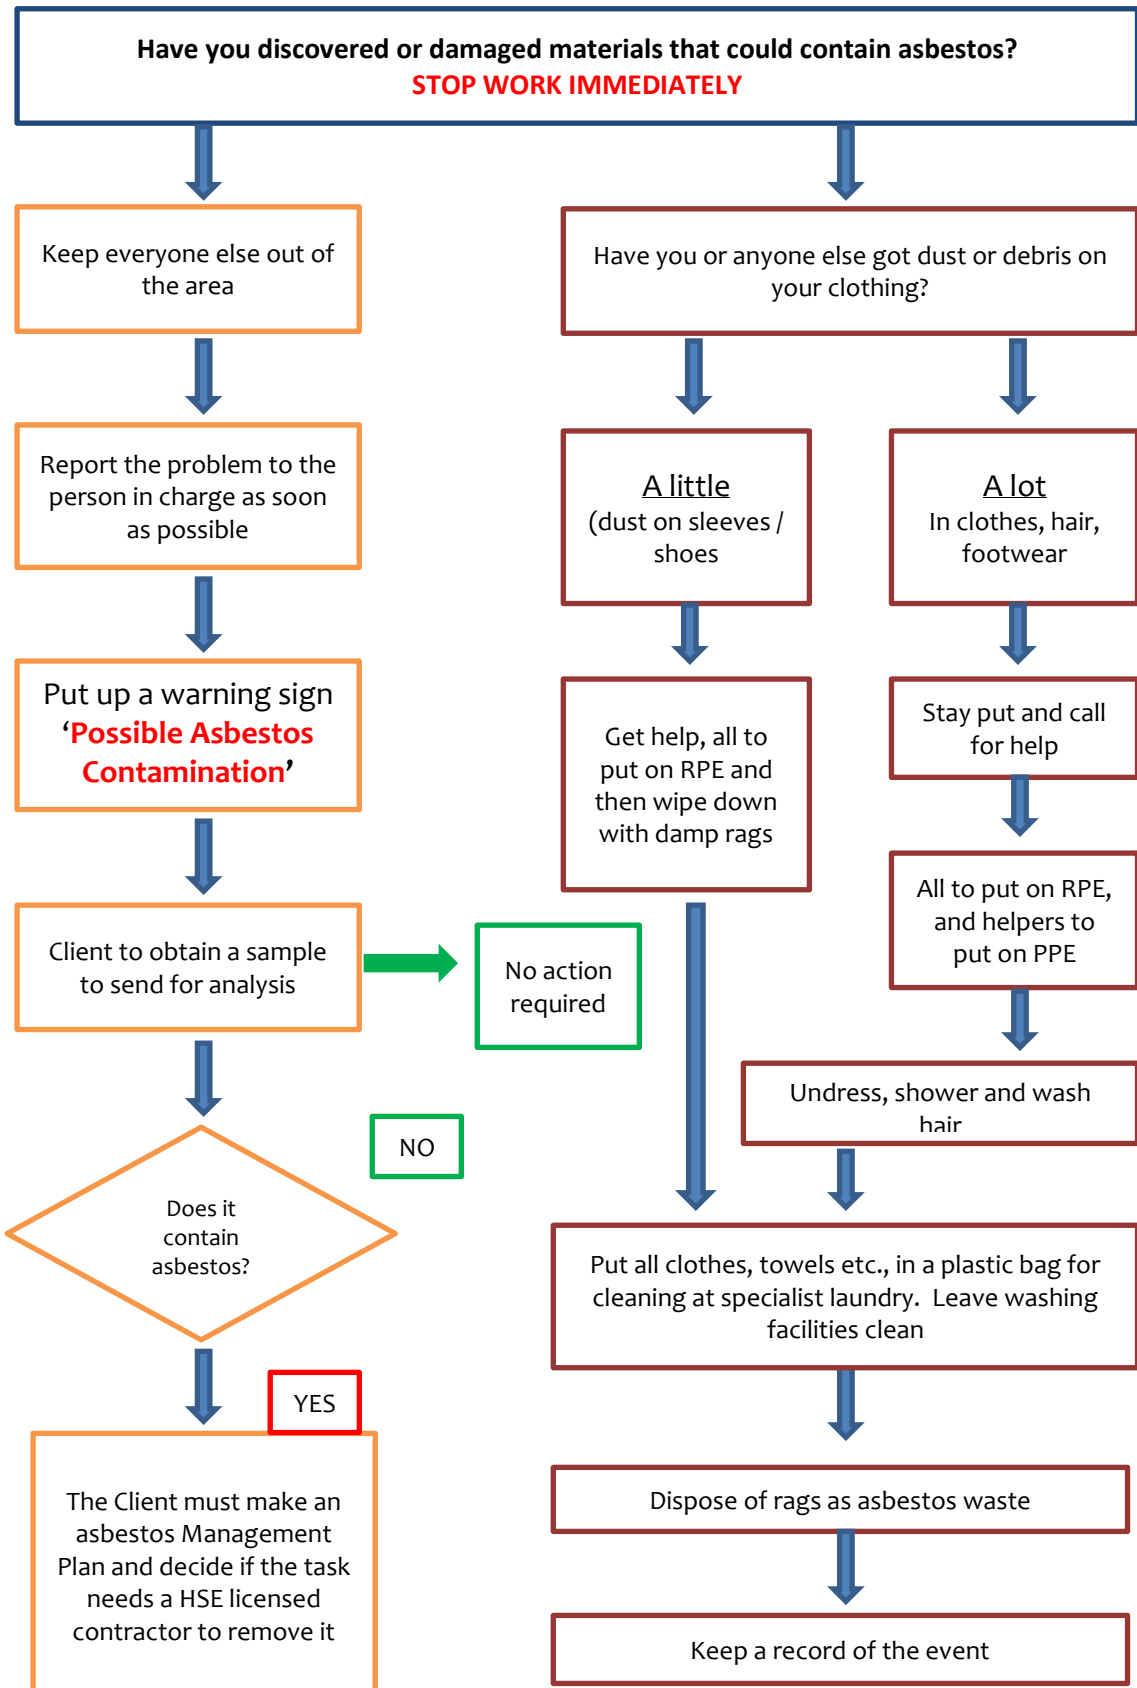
Have you discovered or damaged materials that could contain asbestos?
STOP WORK IMMEDIATELY

Keep everyone else out of the area

Report the problem to the person in charge as soon as possible

Put up a warning sign 'Possible Asbestos Contamination'

Client to obtain a sample to send for analysis

No action required

NO

Does it contain asbestos?

YES

The Client must make an asbestos Management Plan and decide if the task needs a HSE licensed contractor to remove it

Have you or anyone else got dust or debris on your clothing?

A little
(dust on sleeves / shoes

A lot
In clothes, hair, footwear

Get help, all to put on RPE and then wipe down with damp rags

Stay put and call for help

All to put on RPE, and helpers to put on PPE

Undress, shower and wash hair

Put all clothes, towels etc., in a plastic bag for cleaning at specialist laundry. Leave washing facilities clean

Dispose of rags as asbestos waste

Keep a record of the event